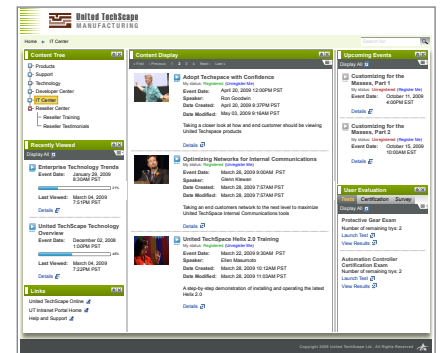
United TechScape MANUFACTURING

Home > IT Center

Search By

Content Tree

Products
Support
Technology
Developer Center
IT Center
Reseller Center
Reseller Training
Reseller Testimonials

Recently Viewed

Display All

Enterprise Technology Trends
Event Date: January 29, 2009 8:30AM PST
Last Viewed: March 04, 2009 7:51PM PST
Details

United TechScape Technology Overview
Event Date: December 02, 2008 11:00AM PST
Last Viewed: March 04, 2009 7:22PM PST
Details

Links

United TechScape Online
UT Intranet Portal Home
Help and Support

Content Display

First < Previous 1 2 3 4 Next > Last >

Adopt Techspace with Confidence
My status: Registered (Unregister Me)
Event Date: April 20, 2009 12:00PM PST
Speaker: Ron Goodwin
Date Created: April 20, 2009 8:37PM PST
Date Modified: May 03, 2009 9:16AM PST
Taking a closer look at how and end customer should be viewing United Techspace products
Details

Optimizing Networks for Internal Communications
My status: Registered (Unregister Me)
Event Date: March 26, 2009 9:00AM PST
Speaker: Glenn Kiewan
Date Created: March 26, 2009 7:57AM PST
Date Modified: March 26, 2009 7:57AM PST
Taking an end customers network to the next level to maximize United TechSpace Internal Communications tools
Details

United TechScape Helix 2.0 Training
My status: Registered (Unregister Me)
Event Date: March 22, 2009 9:30AM PST
Speaker: Ellen Masumoto
Date Created: March 28, 2009 10:12AM PST
Date Modified: March 28, 2009 11:03AM PST
A step-by-step demonstration of installing and operating the latest Helix 2.0
Details

Upcoming Events

Display All

Customizing for the Masses, Part 1
My status: Unregistered (Register Me)
Event Date: October 11, 2009 4:00PM EST
Details

Customizing for the Masses, Part 2
My status: Unregistered (Register Me)
Event Date: October 15, 2009 10:00AM EST
Details

User Evaluation

Tests Certification Survey

Display All

Protective Gear Exam
Number of remaining trys: 2
Launch Test
View Results

Automation Controller Certification Exam
Number of remaining trys: 2
Launch Test
View Results

Copyright 2009 United TechScape Ltd. - All Rights Reserved